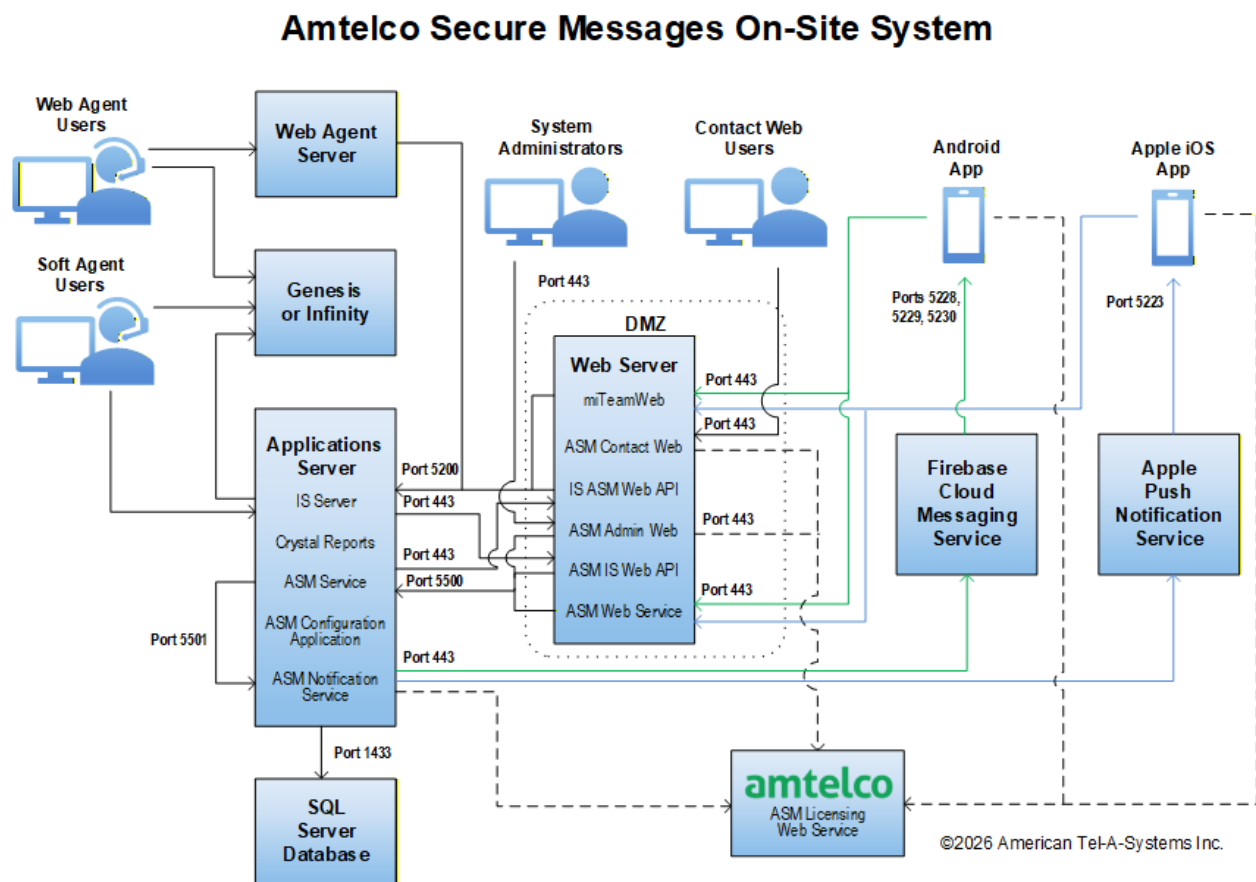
Amtelco Secure Messages On-Site System

Web Agent Users

Web Agent Server

System Administrators

Contact Web Users

Android App

Apple iOS App

Soft Agent Users

Genesis or Infinity

Port 443

Ports 5228, 5229, 5230

Port 5223

DMZ

Web Server

miTeamWeb

Port 443

Port 443

ASM Contact Web

Applications Server

IS Server

Crystal Reports

ASM Service

ASM Configuration Application

ASM Notification Service

Port 5200

Port 443

Port 443

Port 5500

IS ASM Web API

ASM Admin Web

Port 443

ASM IS Web API

ASM Web Service

Port 443

Firebase Cloud Messaging Service

Apple Push Notification Service

Port 5501

Port 443

Port 1433

SQL Server Database

amtelco

ASM Licensing Web Service

©2026 American Tel-A-Systems Inc.